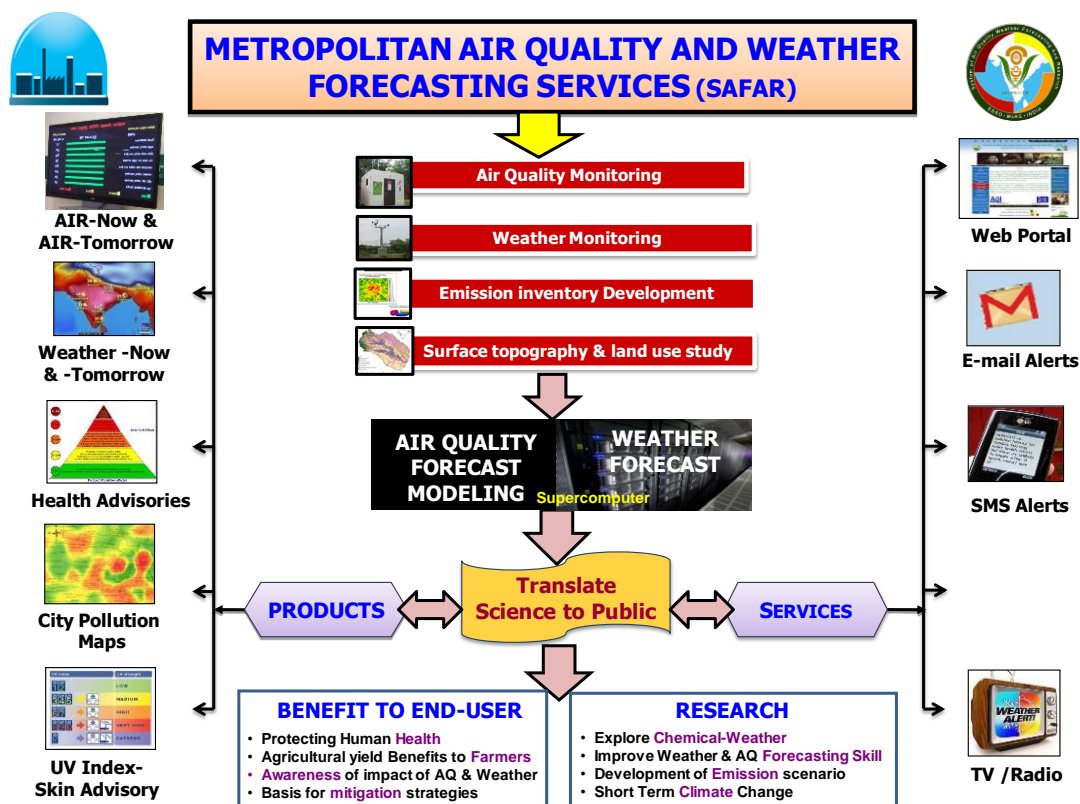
METROPOLITAN AIR QUALITY AND WEATHER FORECASTING SERVICES (SAFAR)

Air Quality Monitoring

Weather Monitoring

Emission inventory Development

Surface topography & land use study

AIR QUALITY FORECAST MODELING

WEATHER FORECAST

Supercomputer

Translate Science to Public

PRODUCTS

SERVICES

AIR-Now & AIR-Tomorrow

Weather -Now & -Tomorrow

Health Advisories

City Pollution Maps

UV Index-Skin Advisory

Web Portal

E-mail Alerts

SMS Alerts

TV /Radio

WEATHER ALERT!

BENEFIT TO END-USER
• Protecting Human Health
• Agricultural yield Benefits to Farmers
• Awareness of impact of AQ & Weather
• Basis for mitigation strategies

RESEARCH
• Explore Chemical-Weather
• Improve Weather & AQ Forecasting Skill
• Development of Emission scenario
• Short Term Climate Change